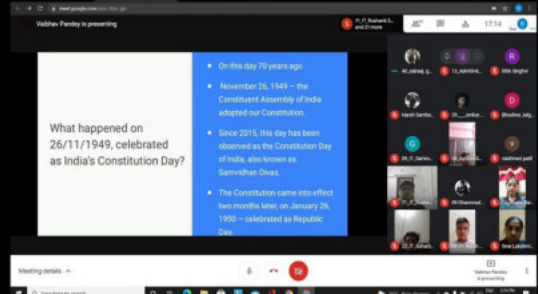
meet.google.com/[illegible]

Vaibhav Pandey is presenting

71_IT_Rushank S... and 21 more

17:14

What happened on 26/11/1949, celebrated as India's Constitution Day?

On this day 70 years ago

November 26, 1949 — the Constituent Assembly of India adopted our Constitution.

Since 2015, this day has been observed as the Constitution Day of India, also known as Samvidhan Divas.

The Constitution came into effect two months later, on January 26, 1950 — celebrated as Republic Day.

R
Ritik Singhar

45_sairaj_g...

13_Abhishek...

Harsh Sambo...

29_...ankur...

D
Bhushra Jalg...

08_IT_Samru...

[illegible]

V
vaibhavi patil

G

71_IT_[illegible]

09_Dhanmad...

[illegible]

22_IT_Suhani...

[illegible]

Sree Lakshmi...

Meeting details

Vaibhav Pandey is presenting

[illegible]